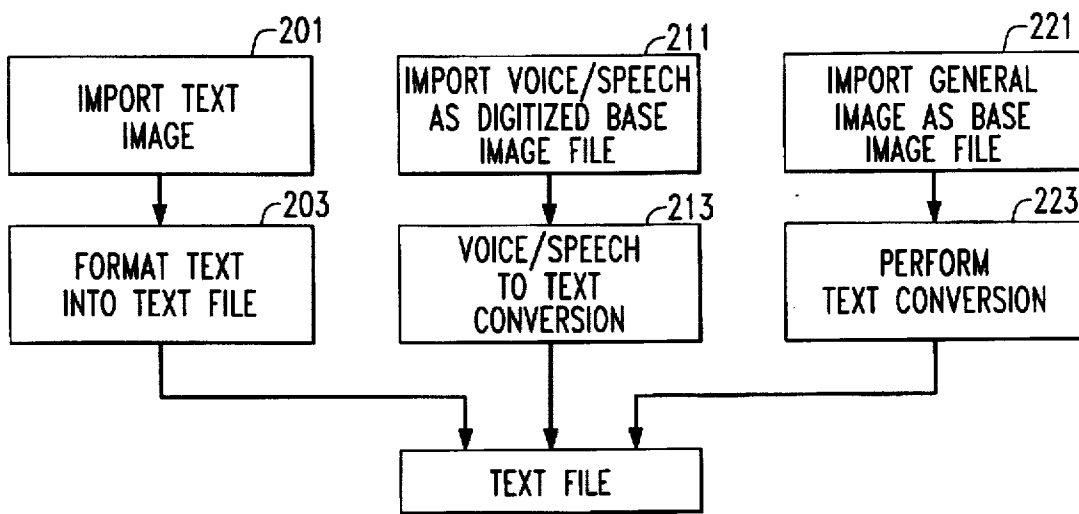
201
IMPORT TEXT IMAGE

211
IMPORT VOICE/SPEECH AS DIGITIZED BASE IMAGE FILE

221
IMPORT GENERAL IMAGE AS BASE IMAGE FILE

203
FORMAT TEXT INTO TEXT FILE

213
VOICE/SPEECH TO TEXT CONVERSION

223
PERFORM TEXT CONVERSION

TEXT FILE